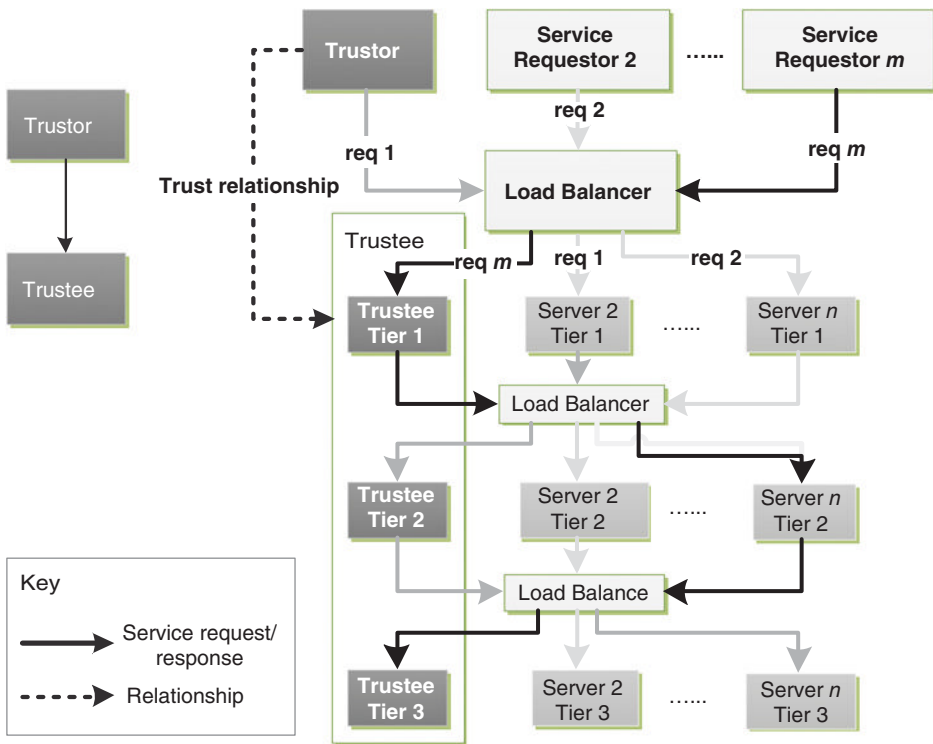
Trustor

Trustee

Trustor

Service Requestor 2

......

Service Requestor $m$

req 2

req 1

req $m$

Trust relationship

Load Balancer

Trustee

req $m$

req 1

req 2

Trustee Tier 1

Server 2 Tier 1

......

Server $n$ Tier 1

Load Balancer

Trustee Tier 2

Server 2 Tier 2

......

Server $n$ Tier 2

Load Balance

Trustee Tier 3

Server 2 Tier 3

......

Server $n$ Tier 3

Key

Service request/ response

Relationship